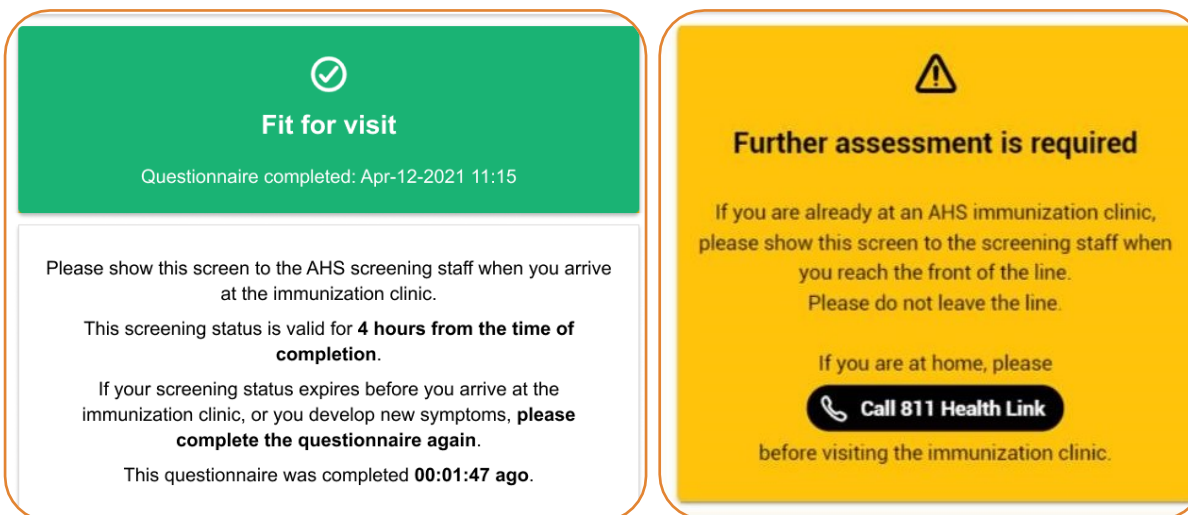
Fit for visit

Questionnaire completed: Apr-12-2021 11:15

Please show this screen to the AHS screening staff when you arrive at the immunization clinic.

This screening status is valid for **4 hours from the time of completion**.

If your screening status expires before you arrive at the immunization clinic, or you develop new symptoms, **please complete the questionnaire again**.

This questionnaire was completed **00:01:47 ago**.

Further assessment is required

If you are already at an AHS immunization clinic, please show this screen to the screening staff when you reach the front of the line.
Please do not leave the line.

If you are at home, please

Call 811 Health Link

before visiting the immunization clinic.